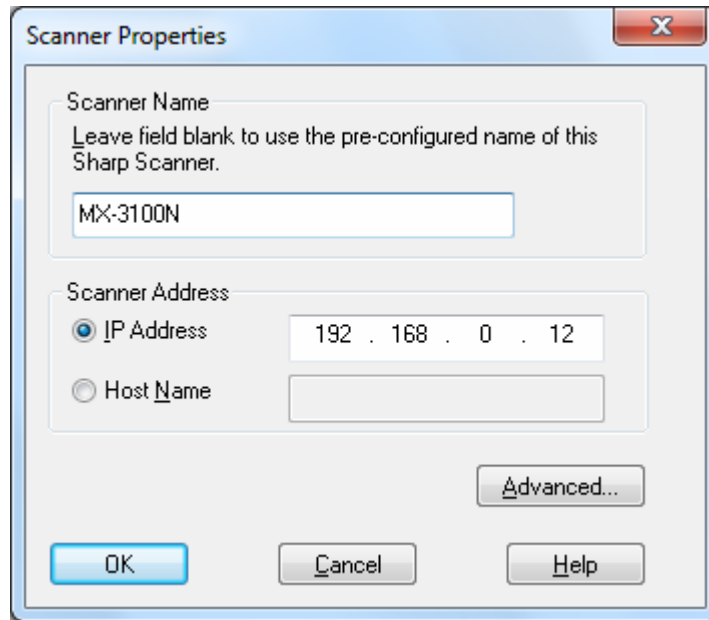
Scanner Properties

Scanner Name

Leave field blank to use the pre-configured name of this Sharp Scanner.

MX-3100N

Scanner Address

IP Address 192 . 168 . 0 . 12

Host Name

Advanced...

OK

Cancel

Help